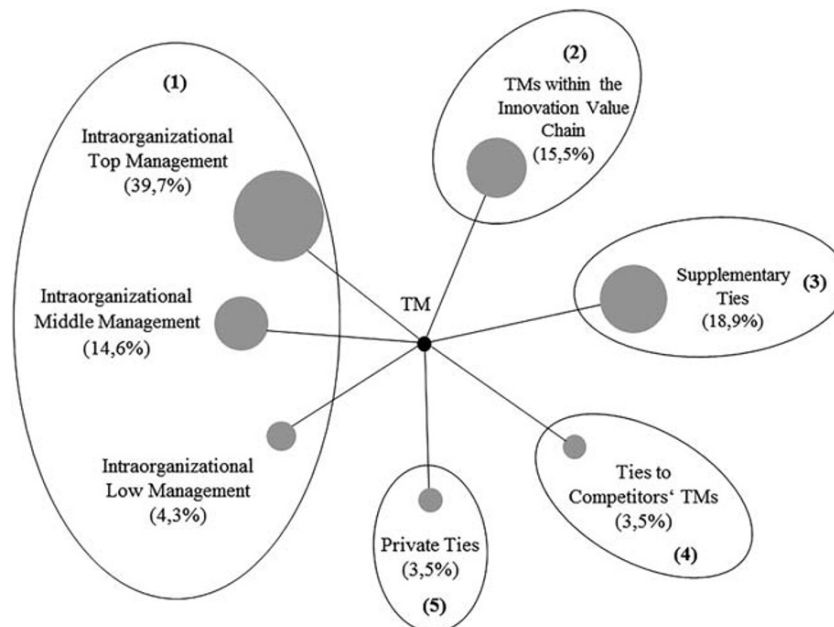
(1)

Intraorganizational Top Management (39,7%)

Intraorganizational Middle Management (14,6%)

Intraorganizational Low Management (4,3%)

(2)

TMs within the Innovation Value Chain (15,5%)

TM

Supplementary Ties (18,9%)

(3)

Ties to Competitors‘ TMs (3,5%)

(4)

Private Ties (3,5%)

(5)